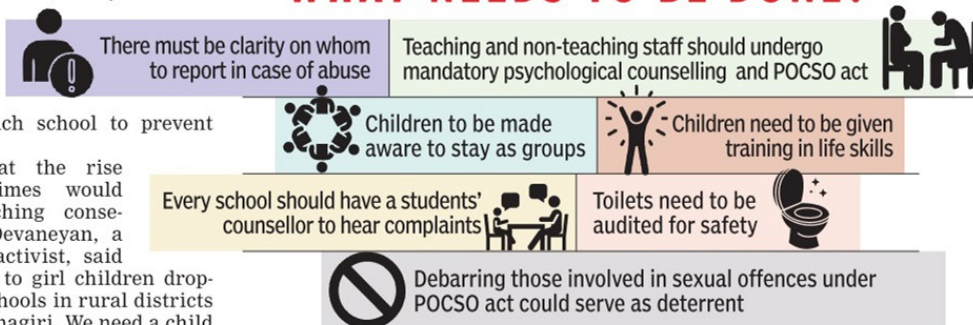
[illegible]

There must be clarity on whom to report in case of abuse

Teaching and non-teaching staff should undergo mandatory psychological counselling and POCSO act

Children to be made aware to stay as groups

Children need to be given training in life skills

Every school should have a students' counsellor to hear complaints

Toilets need to be audited for safety

Debarring those involved in sexual offences under POCSO act could serve as deterrent

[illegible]ch school to prevent

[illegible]at the rise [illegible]imes would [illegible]thing conse-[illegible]Devaneyan, a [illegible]activist, said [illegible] to girl children drop-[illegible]hools in rural districts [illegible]nagiri. We need a child